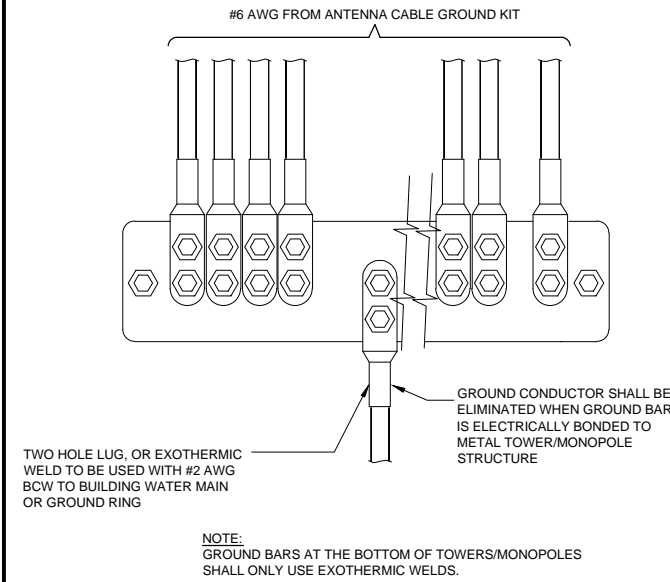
#6 AWG FROM ANTENNA CABLE GROUND KIT

GROUND CONDUCTOR SHALL BE ELIMINATED WHEN GROUND BAR IS ELECTRICALLY BONDED TO METAL TOWER/MONOPOLE STRUCTURE

TWO HOLE LUG, OR EXOTHERMIC WELD TO BE USED WITH #2 AWG BCW TO BUILDING WATER MAIN OR GROUND RING

NOTE:
GROUND BARS AT THE BOTTOM OF TOWERS/MONOPOLES SHALL ONLY USE EXOTHERMIC WELDS.